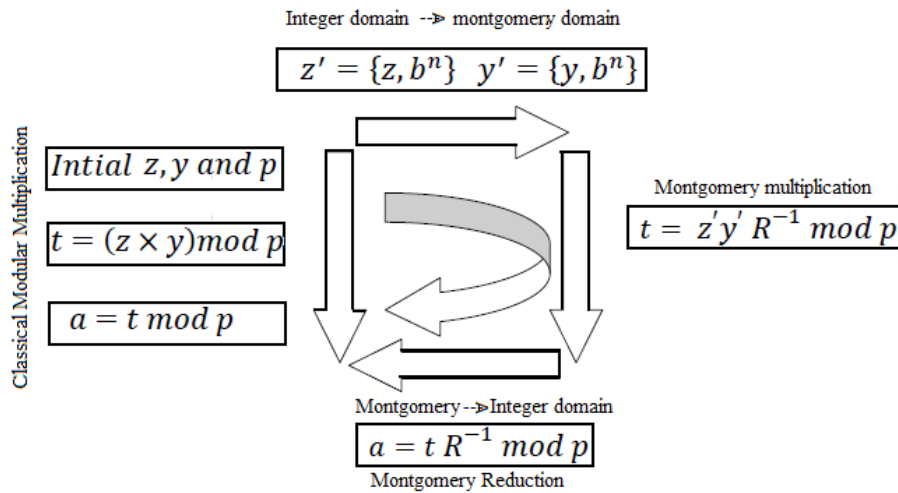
Integer domain --> montgomery domain

$z' = \{z, b^n\}$ $y' = \{y, b^n\}$

Classical Modular Multiplication

$Intial\ z, y\ and\ p$

$t = (z \times y) mod\ p$

$a = t\ mod\ p$

Montgomery multiplication

$t = z' y' R^{-1}\ mod\ p$

Montgomery-->Integer domain

$a = t\ R^{-1}\ mod\ p$

Montgomery Reduction